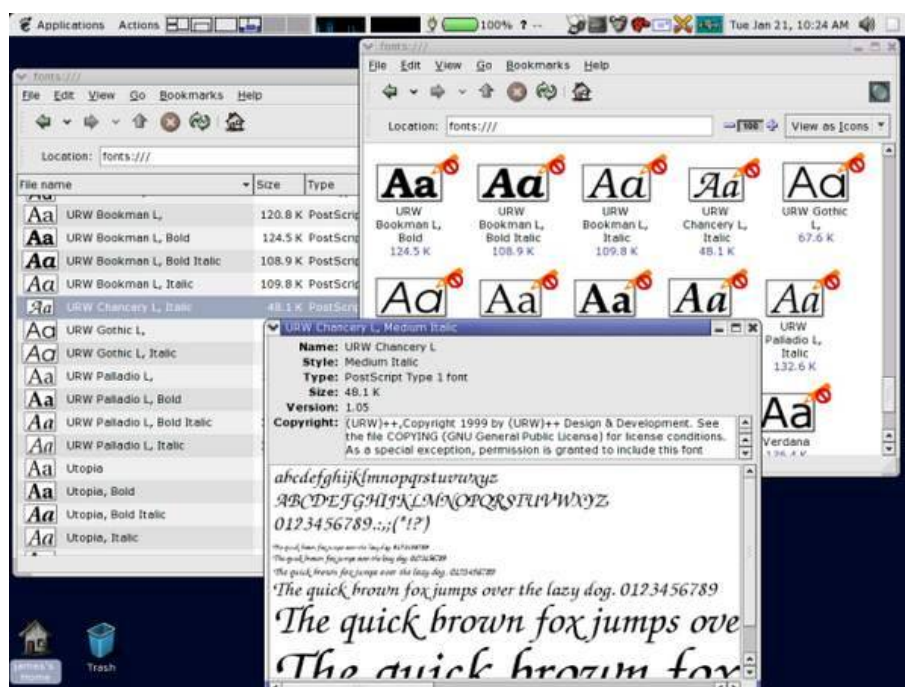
Applications Actions 100% ? Tue Jan 21, 10:24 AM

fonts:///
File Edit View Go Bookmarks Help
Location: fonts:///

| File name | Size | Type |
|---|---|---|
| Aa URW Bookman L, | 120.8 K | PostScript |
| Aa URW Bookman L, Bold | 124.5 K | PostScript |
| Aa URW Bookman L, Bold Italic | 108.9 K | PostScript |
| Aa URW Bookman L, Italic | 109.8 K | PostScript |
| Aa URW Chancery L, Italic | 48.1 K | PostScript |
| Aa URW Gothic L, | | |
| Aa URW Gothic L, Italic | | |
| Aa URW Palladio L, | | |
| Aa URW Palladio L, Bold | | |
| Aa URW Palladio L, Bold Italic | | |
| Aa URW Palladio L, Italic | | |
| Aa Utopia | | |
| Aa Utopia, Bold | | |
| Aa Utopia, Bold Italic | | |
| Aa Utopia, Italic | | |

fonts:///
File Edit View Go Bookmarks Help
Location: fonts:/// 100 View as Icons

Aa URW Bookman L, Bold 124.5 K
Aa URW Bookman L, Bold Italic 108.9 K
Aa URW Bookman L, Italic 109.8 K
Aa URW Chancery L, Italic 48.1 K
Aa URW Gothic L, 67.6 K
Aa Aa Aa Aa Aa URW Palladio L, Italic 132.6 K
Aa Verdana

URW Chancery L, Medium Italic
Name: URW Chancery L
Style: Medium Italic
Type: PostScript Type 1 font
Size: 48.1 K
Version: 1.05
Copyright: (URW)++,Copyright 1999 by (URW)++ Design & Development. See the file COPYING (GNU General Public License) for license conditions. As a special exception, permission is granted to include this font

abcdefghijklmnopqrstuvwxyz
ABCDEFGHIJKLMNOPQRSTUVWXYZ
0123456789.:,;(*!?)
The quick brown fox jumps over the lazy dog. 0123456789
The quick brown fox jumps over the lazy dog. 0123456789
The quick brown fox jumps over the lazy dog. 0123456789
The quick brown fox jumps over the lazy dog. 0123456789
The quick brown fox jumps ove
The quick brown fox

James's Home
Trash